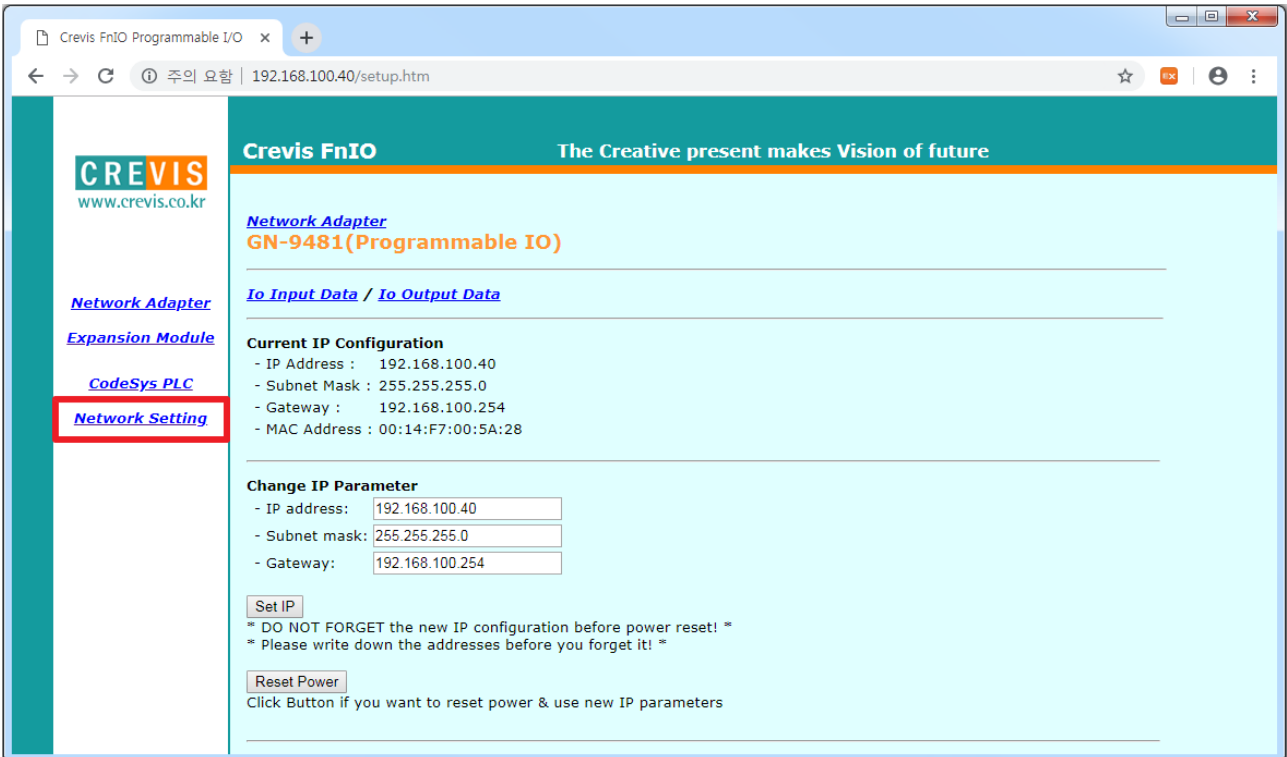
Crevis FnIO Programmable I/O ×

주의 요함 | 192.168.100.40/setup.htm

CREVIS
www.crevis.co.kr

Network Adapter
Expansion Module
CodeSys PLC
Network Setting

Crevis FnIO The Creative present makes Vision of future

Network Adapter
GN-9481(Programmable IO)

Io Input Data / Io Output Data

Current IP Configuration
- IP Address : 192.168.100.40
- Subnet Mask : 255.255.255.0
- Gateway : 192.168.100.254
- MAC Address : 00:14:F7:00:5A:28

Change IP Parameter
- IP address: 192.168.100.40
- Subnet mask: 255.255.255.0
- Gateway: 192.168.100.254

Set IP
* DO NOT FORGET the new IP configuration before power reset! *
* Please write down the addresses before you forget it! *

Reset Power
Click Button if you want to reset power & use new IP parameters